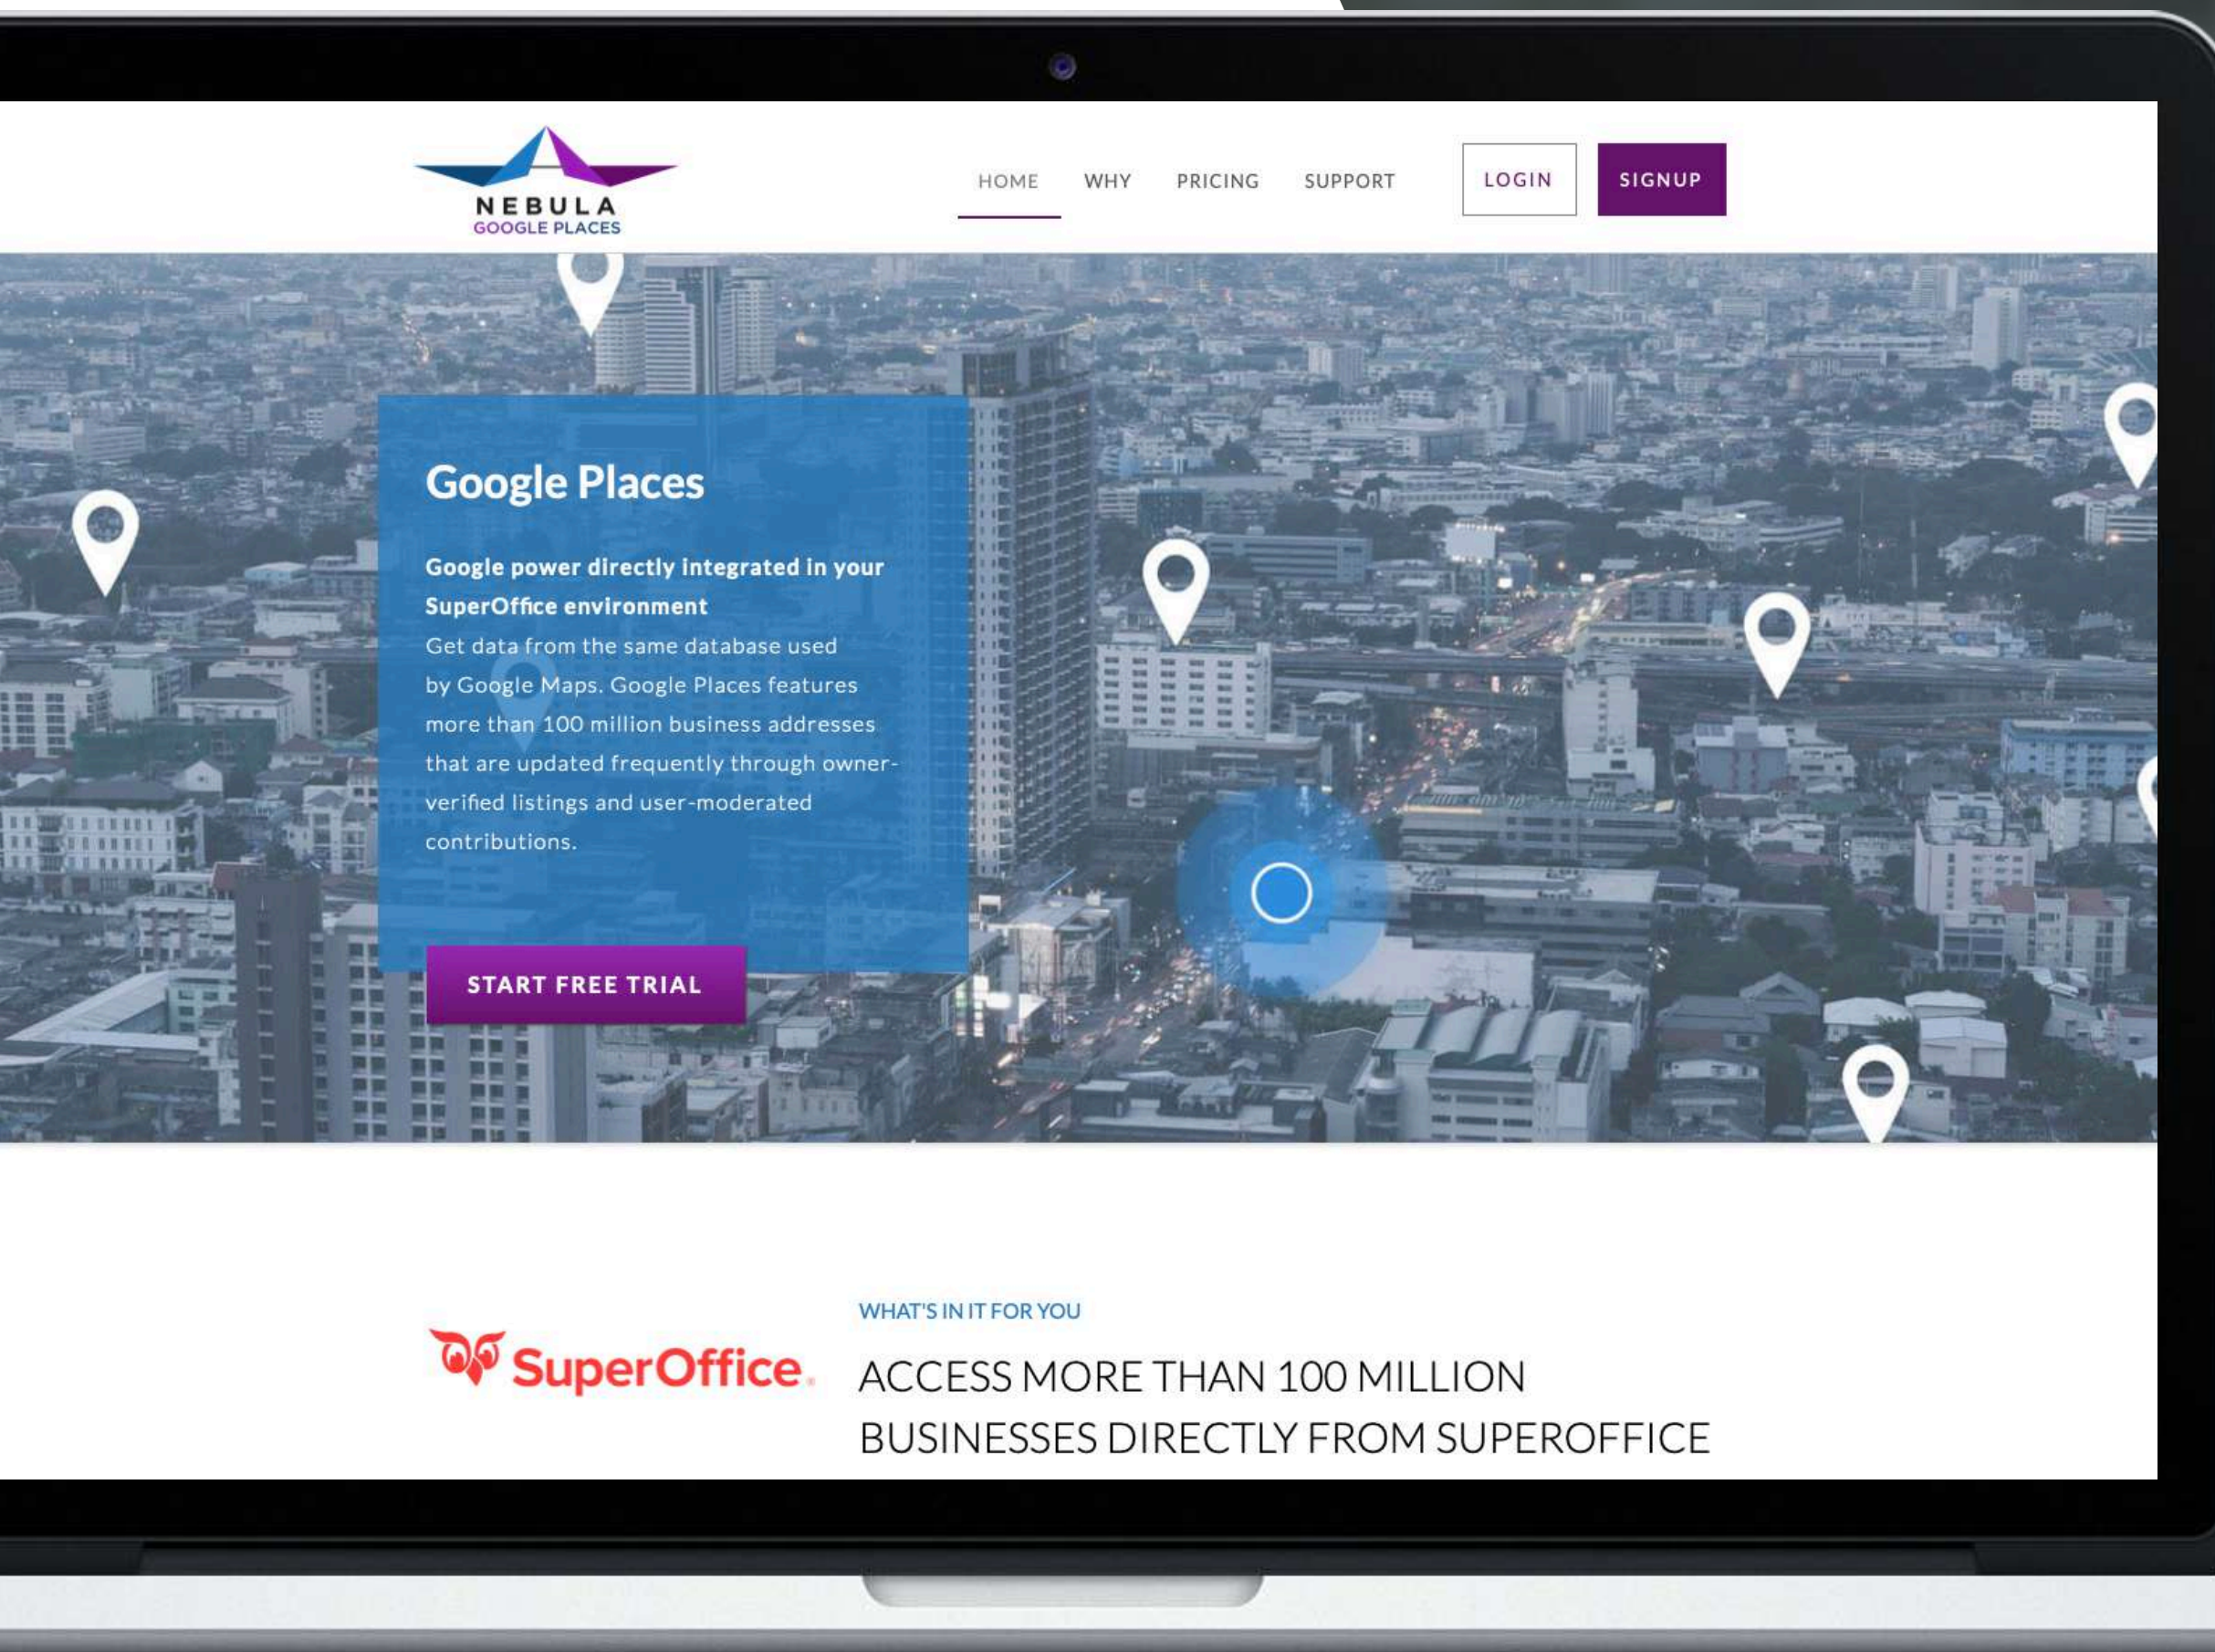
NEBULA
GOOGLE PLACES

HOME WHY PRICING SUPPORT LOGIN SIGNUP

Google Places

Google power directly integrated in your SuperOffice environment
Get data from the same database used by Google Maps. Google Places features more than 100 million business addresses that are updated frequently through owner-verified listings and user-moderated contributions.

START FREE TRIAL

SuperOffice.

WHAT'S IN IT FOR YOU

ACCESS MORE THAN 100 MILLION BUSINESSES DIRECTLY FROM SUPEROFFICE